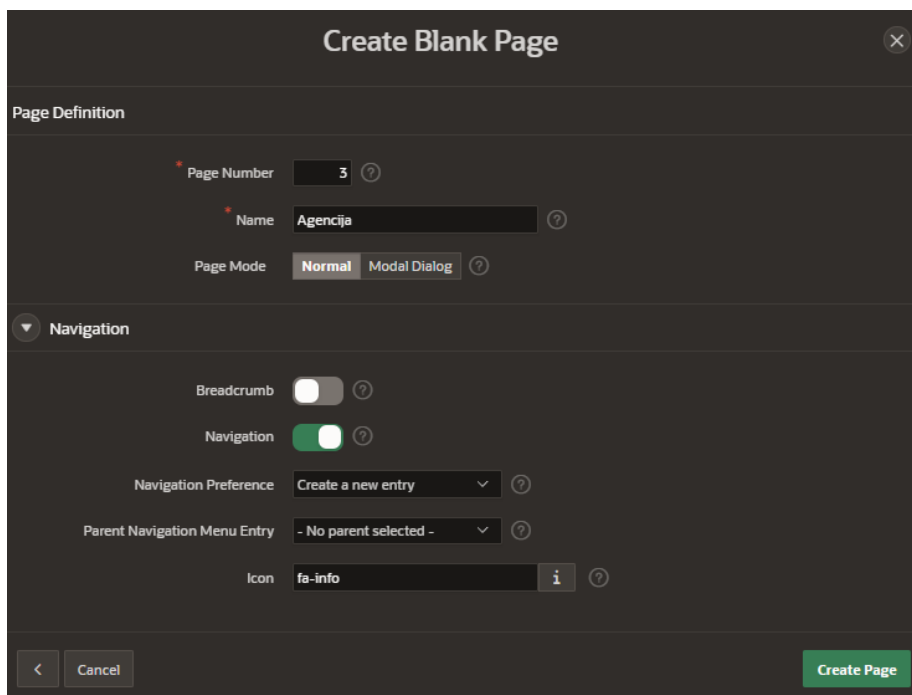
Create Blank Page

Page Definition

* Page Number 3

* Name Agencija

Page Mode Normal Modal Dialog

Navigation

Breadcrumb

Navigation

Navigation Preference Create a new entry

Parent Navigation Menu Entry - No parent selected -

Icon fa-info

Cancel

Create Page